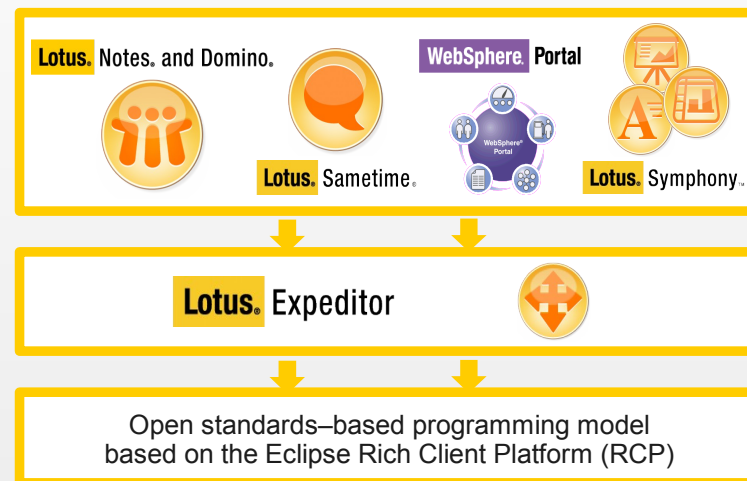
Lotus. Notes. and Domino.

Lotus. Sametime.

WebSphere. Portal

WebSphere Portal

Lotus. Symphony.

Lotus. Expeditor

Open standards–based programming model based on the Eclipse Rich Client Platform (RCP)